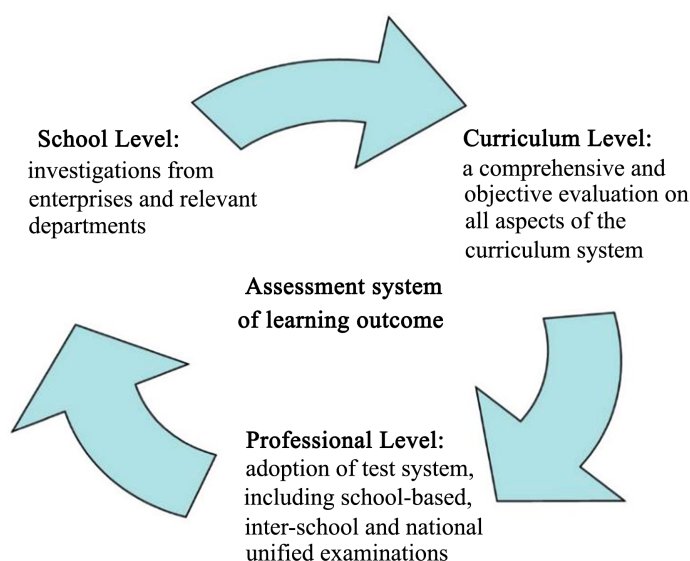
School Level:
investigations from enterprises and relevant departments

Curriculum Level:
a comprehensive and objective evaluation on all aspects of the curriculum system

Assessment system of learning outcome

Professional Level:
adoption of test system, including school-based, inter-school and national unified examinations